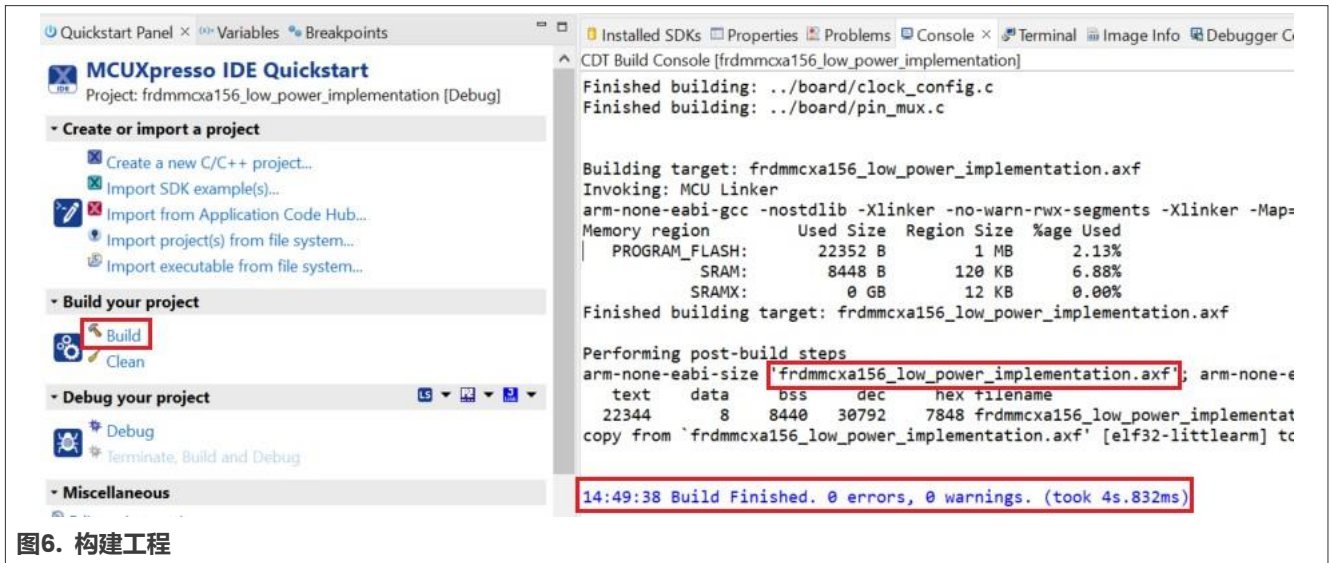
Quickstart Panel × Variables Breakpoints

MCUXpresso IDE Quickstart
Project: frdmmcxa156_low_power_implementation [Debug]

Create or import a project
Create a new C/C++ project...
Import SDK example(s)...
Import from Application Code Hub...
Import project(s) from file system...
Import executable from file system...

Build your project
Build
Clean

Debug your project
Debug
Terminate, Build and Debug

Miscellaneous

Installed SDKs Properties Problems Console × Terminal Image Info Debugger Co
CDT Build Console [frdmmcxa156_low_power_implementation]

Finished building: ../board/clock_config.c
Finished building: ../board/pin_mux.c

Building target: frdmmcxa156_low_power_implementation.axf
Invoking: MCU Linker
arm-none-eabi-gcc -nostdlib -Xlinker -no-warn-rwx-segments -Xlinker -Map=
Memory region Used Size Region Size %age Used

| | Used Size | Region Size | %age Used |
|---|---|---|---|
| PROGRAM_FLASH: | 22352 B | 1 MB | 2.13% |
| SRAM: | 8448 B | 120 KB | 6.88% |
| SRAMX: | 0 GB | 12 KB | 0.00% |

Finished building target: frdmmcxa156_low_power_implementation.axf

Performing post-build steps
arm-none-eabi-size 'frdmmcxa156_low_power_implementation.axf'; arm-none-e
text data bss dec hex filename
22344 8 8440 30792 7848 frdmmcxa156_low_power_implementat
copy from `frdmmcxa156_low_power_implementation.axf' [elf32-littlearm] to

14:49:38 Build Finished. 0 errors, 0 warnings. (took 4s.832ms)

图6. 构建工程